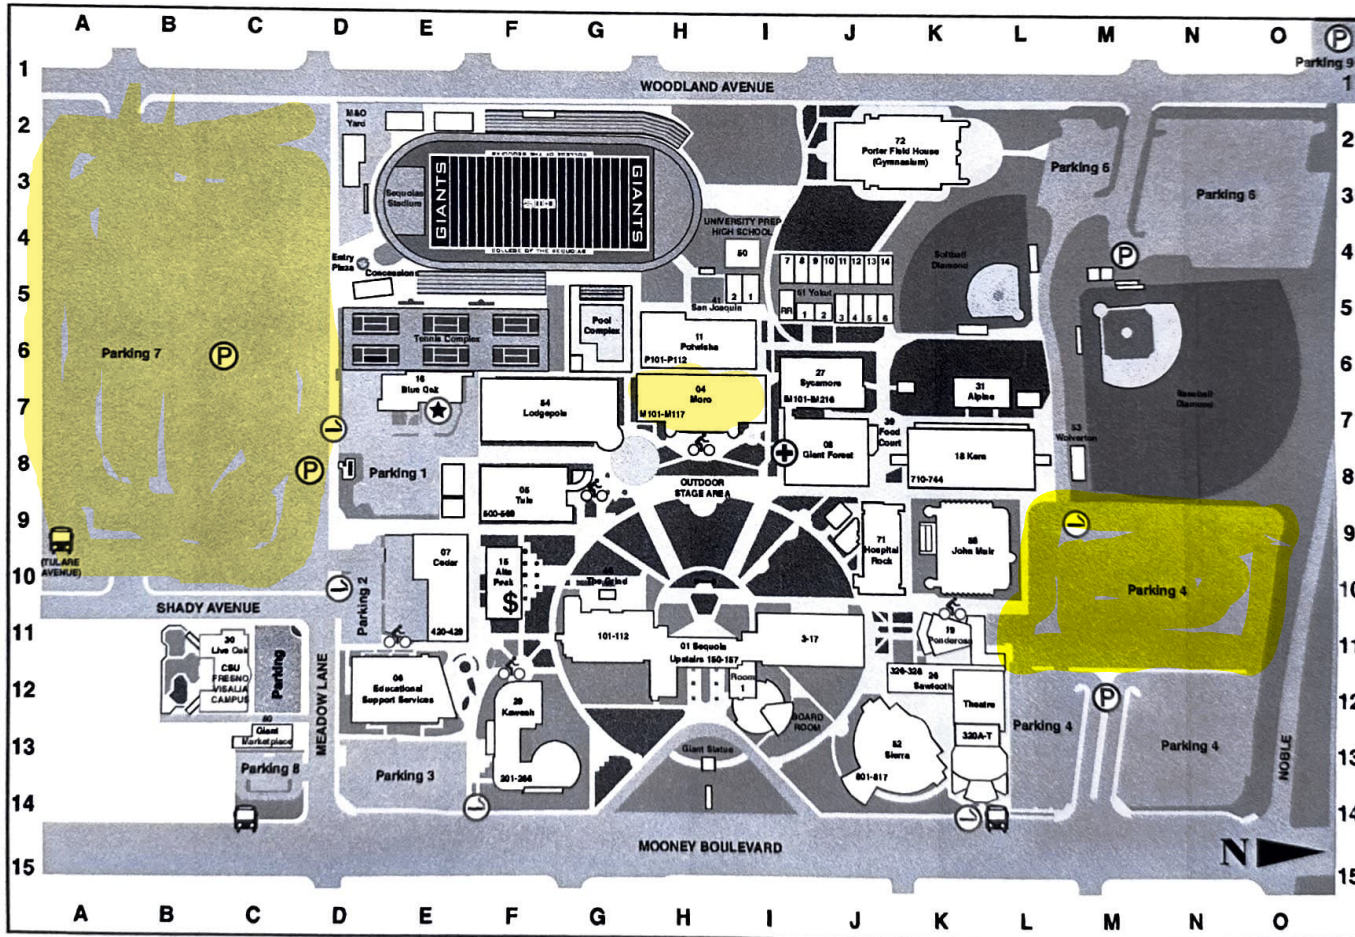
A B C D E F G H I J K L M N O

1 2 3 4 5 6 7 8 9 10 11 12 13 14 15

Parking 9

WOODLAND AVENUE

M&O Yard

Sequoias Stadium

GIANTS GIANTS

COLLEGE OF THE SEQUOIAS

Entry Plaza

Concession

Tennis Complex

Pool Complex

UNIVERSITY PREP HIGH SCHOOL

50

41 San Joaquin

7 8 9 10 11 12 13 14

51 Yokuts

RR 1 2 3 4 5 6

72 Porter Field House (Gymnasium)

Parking 6

Parking 5

Softball Diamond

Baseball Diamond

Parking 7

16 Blue Oak

54 Lodgepole

11 Potwisha P101-P112

04 Moro M101-M117

27 Sycamore M101-M216

31 Alpine

53 Wolverton

30 Food Court

08 Giant Forest

18 Kern 710-744

Parking 1

05 Tule 500-569

OUTDOOR STAGE AREA

71 Hospital Rock

55 John Muir

Parking 4

(TULARE AVENUE)

SHADY AVENUE

Parking 2

07 Cedar 420-428

15 Alta Peak

45 The Grind

101-112

01 Sequoia Upstairs 150-157

3-17

Room 1

BOARD ROOM

19 Ponderosa

326-328 26 Sawtooth

Theatre

320A-T

30 Live Oak

CSU FRESNO VISALIA CAMPUS

Parking

60 Giant Marketplace

Parking 8

MEADOW LANE

06 Educational Support Services

Parking 3

20 Kaweah 201-266

Giant Statue

52 Sierra 801-817

Parking 4

Parking 4

NOBLE

MOONEY BOULEVARD

N